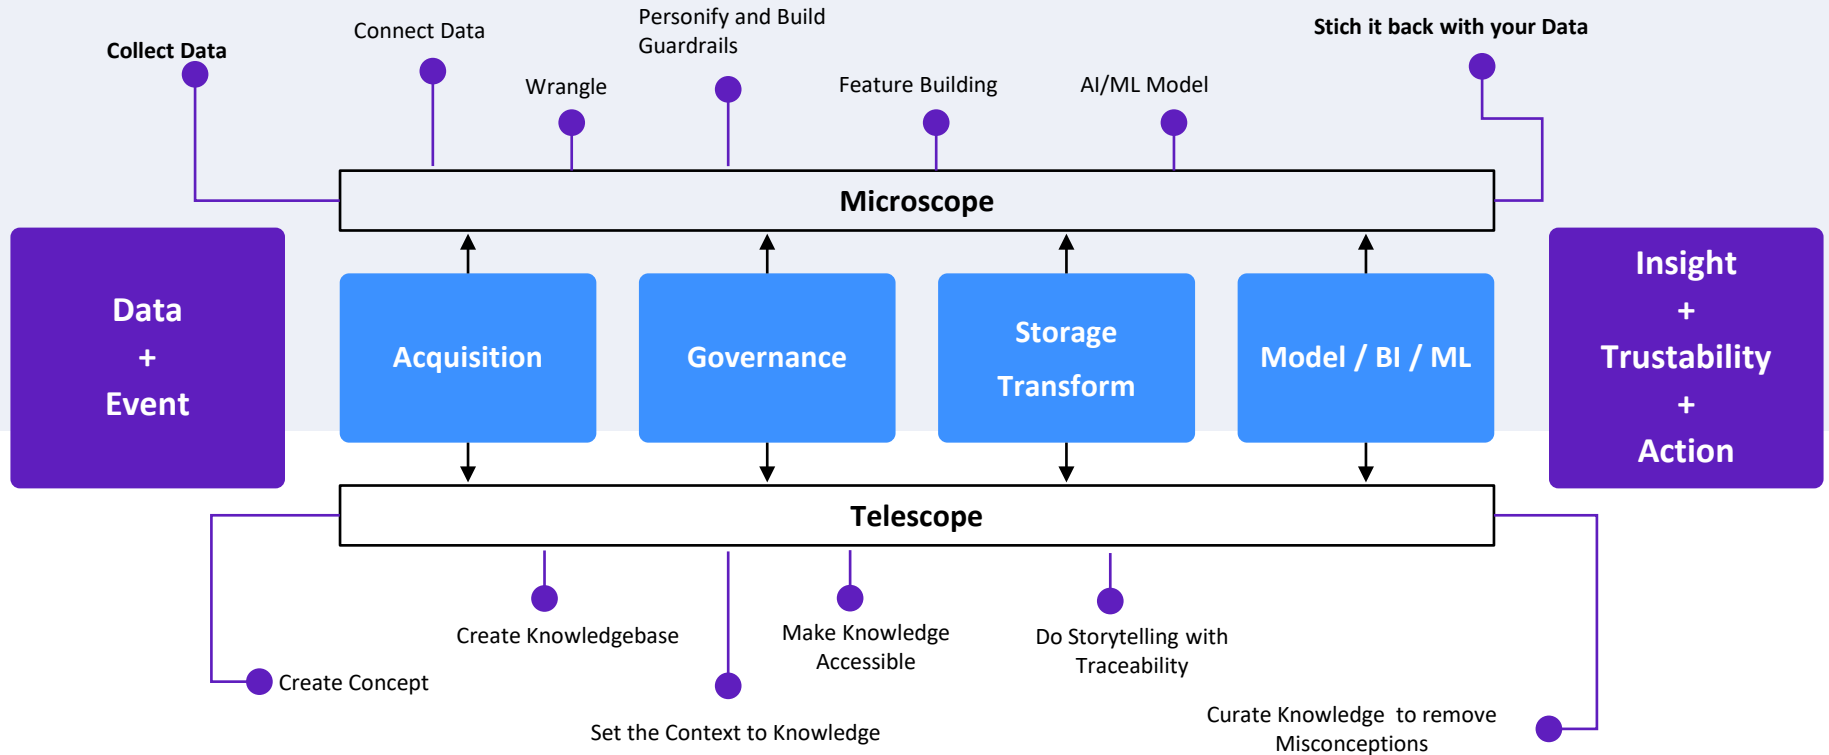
Collect Data

Connect Data

Wrangle

Personify and Build Guardrails

Feature Building

AI/ML Model

Stich it back with your Data

Microscope

Data
+
Event

Acquisition

Governance

Storage
Transform

Model / BI / ML

Insight
+
Trustability
+
Action

Telescope

Create Knowledgebase

Make Knowledge Accessible

Do Storytelling with Traceability

Create Concept

Set the Context to Knowledge

Curate Knowledge to remove Misconceptions